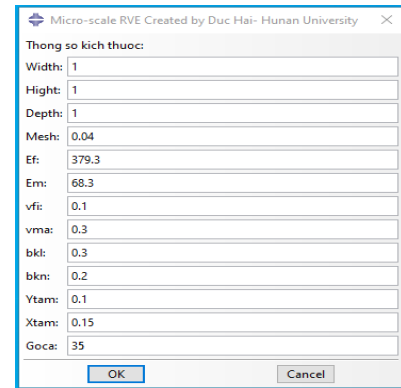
Micro-scale RVE Created by Duc Hai- Hunan University

Thong so kich thuoc:

Width: 1
Hight: 1
Depth: 1
Mesh: 0.04
Ef: 379.3
Em: 68.3
vfi: 0.1
vma: 0.3
bkl: 0.3
bkn: 0.2
Ytam: 0.1
Xtam: 0.15
Goca: 35

OK
Cancel